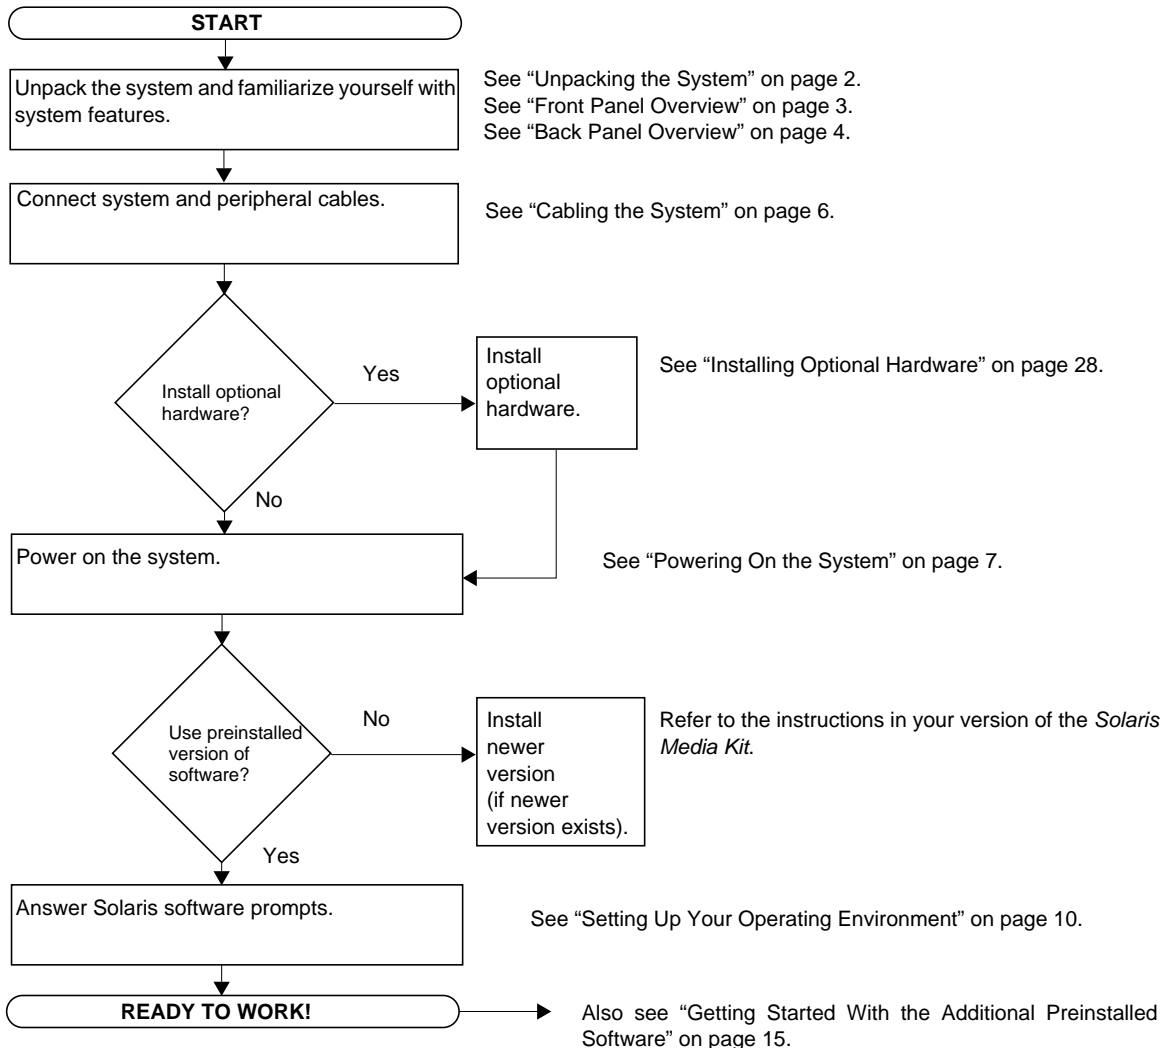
START

Unpack the system and familiarize yourself with system features.

See “Unpacking the System” on page 2.
See “Front Panel Overview” on page 3.
See “Back Panel Overview” on page 4.

Connect system and peripheral cables.

See “Cabling the System” on page 6.

Install optional hardware?

Yes

Install optional hardware.

See “Installing Optional Hardware” on page 28.

No

Power on the system.

See “Powering On the System” on page 7.

Use preinstalled version of software?

No

Install newer version (if newer version exists).

Refer to the instructions in your version of the *Solaris Media Kit*.

Yes

Answer Solaris software prompts.

See “Setting Up Your Operating Environment” on page 10.

READY TO WORK!

Also see “Getting Started With the Additional Preinstalled Software” on page 15.